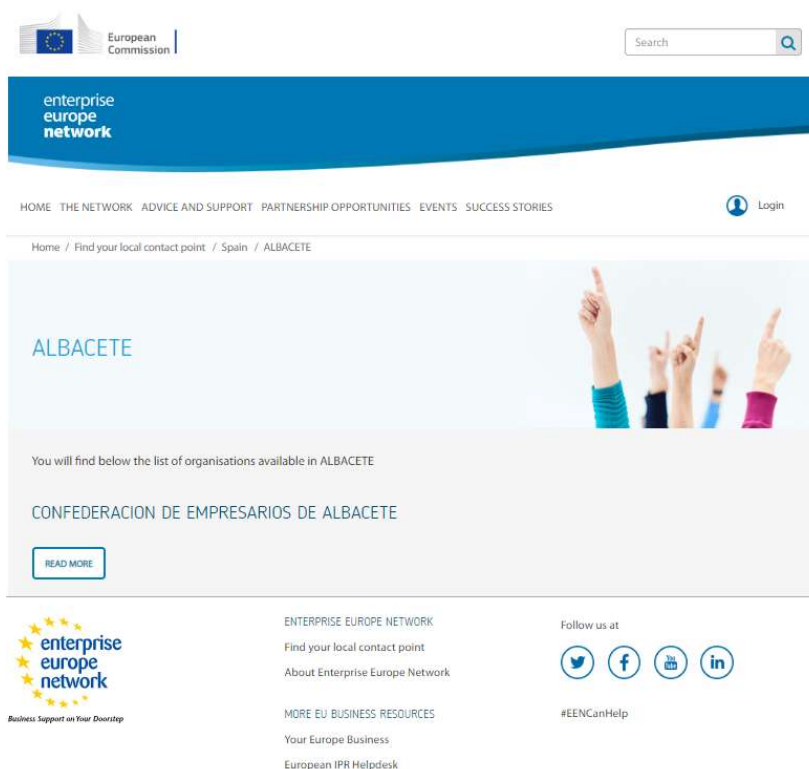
European Commission

Search

enterprise europe network

HOME THE NETWORK ADVICE AND SUPPORT PARTNERSHIP OPPORTUNITIES EVENTS SUCCESS STORIES

Login

Home / Find your local contact point / Spain / ALBACETE

ALBACETE

You will find below the list of organisations available in ALBACETE

CONFEDERACION DE EMPRESARIOS DE ALBACETE

READ MORE

enterprise europe network

Business Support on Your Doorstep

ENTERPRISE EUROPE NETWORK

Find your local contact point

About Enterprise Europe Network

MORE EU BUSINESS RESOURCES

Your Europe Business

European IPR Helpdesk

Follow us at

You Tube

in

#EENCanHelp